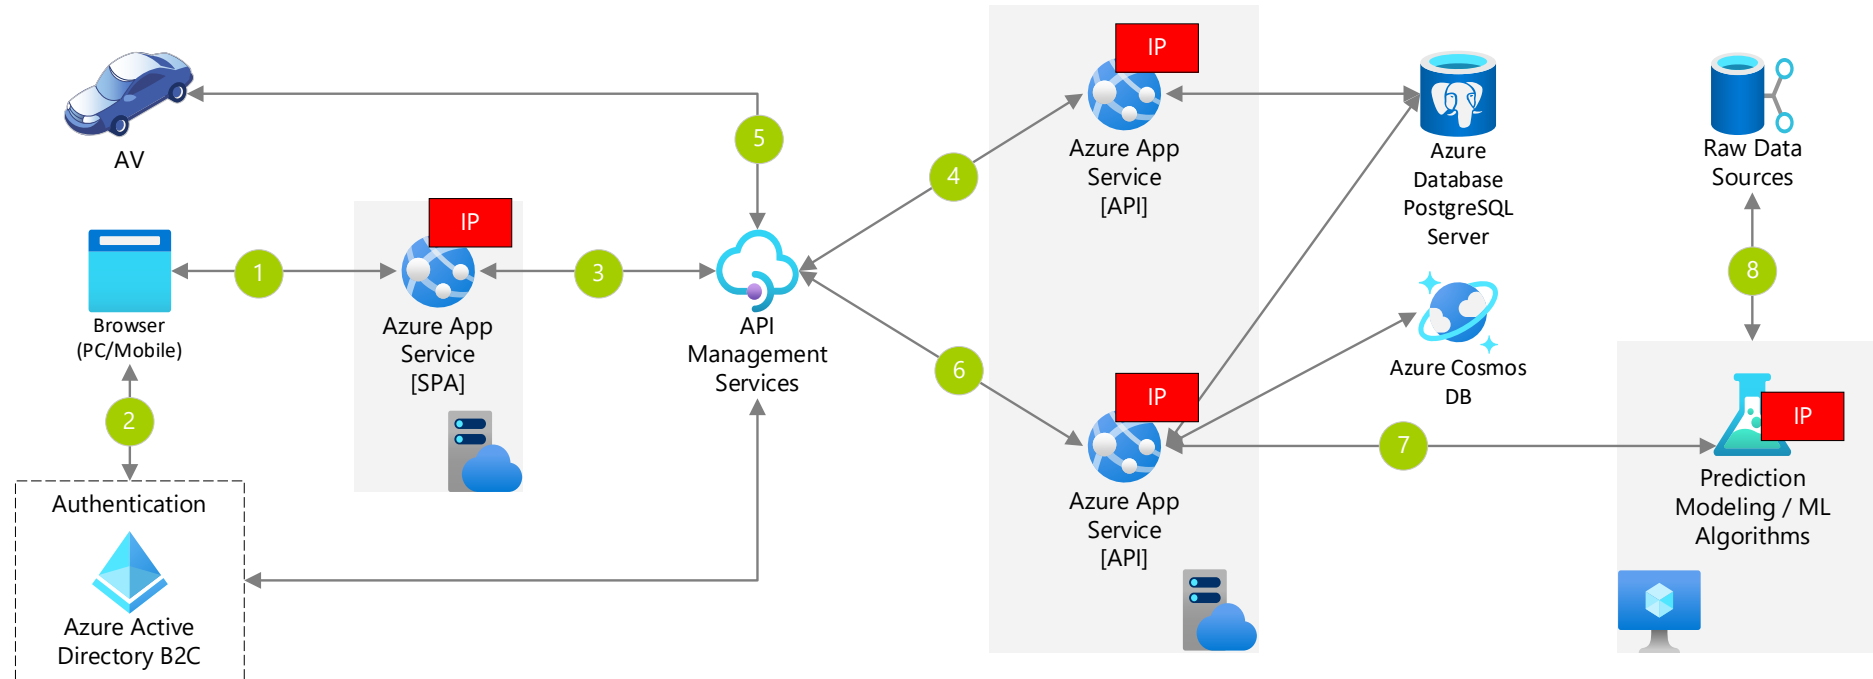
AV

5

4

IP

Azure App Service [API]

Azure Database PostgreSQL Server

Raw Data Sources

Browser (PC/Mobile)

1

IP

Azure App Service [SPA]

3

API Management Services

8

Azure Cosmos DB

2

6

IP

7

IP

Authentication

Azure Active Directory B2C

Azure App Service [API]

Prediction Modeling / ML Algorithms